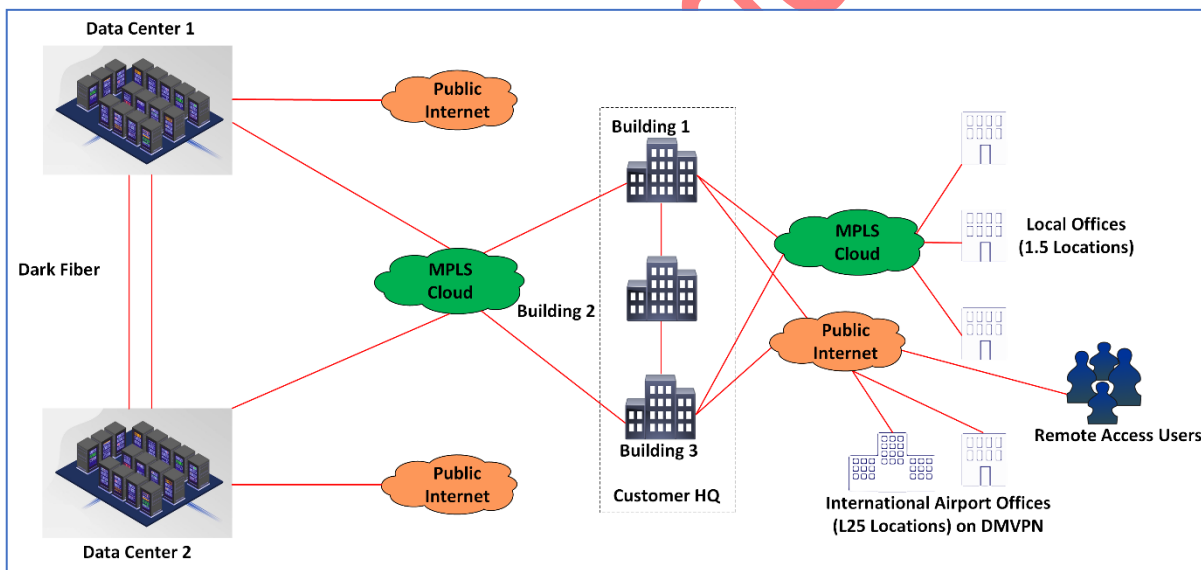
Data Center 1

Public Internet

Dark Fiber

MPLS Cloud

Building 1

Building 2

Building 3

Customer HQ

MPLS Cloud

Local Offices (1.5 Locations)

Public Internet

Remote Access Users

International Airport Offices (L25 Locations) on DMVPN

Public Internet

Data Center 2